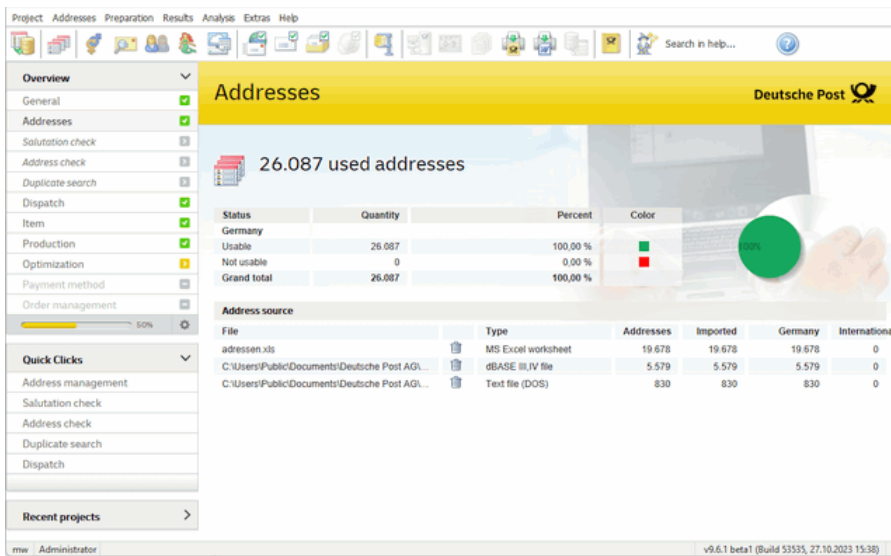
Project Addresses Preparation Results Analysis Extras Help

Search in help...

Overview
General
Addresses
Salutation check
Address check
Duplicate search
Dispatch
Item
Production
Optimization
Payment method
Order management
50%

Quick Clicks
Address management
Salutation check
Address check
Duplicate search
Dispatch

Recent projects

Addresses

Deutsche Post

26.087 used addresses

| Status | Quantity | Percent | Color |
|---|---|---|---|
| Germany | | | |
| Usable | 26.087 | 100,00 % | |
| Not usable | 0 | 0,00 % | |
| Grand total | 26.087 | 100,00 % | |

100%

Address source

| File | | Type | Addresses | Imported | Germany | Internationa |
|---|---|---|---|---|---|---|
| adressen.xls | | MS Excel worksheet | 19.678 | 19.678 | 19.678 | 0 |
| C:\Users\Public\Documents\Deutsche Post AG\... | | dBASE III,IV file | 5.579 | 5.579 | 5.579 | 0 |
| C:\Users\Public\Documents\Deutsche Post AG\... | | Text file (DOS) | 830 | 830 | 830 | 0 |

mw Administrator
v9.6.1 beta1 (Build 53535, 27.10.2023 15:38)